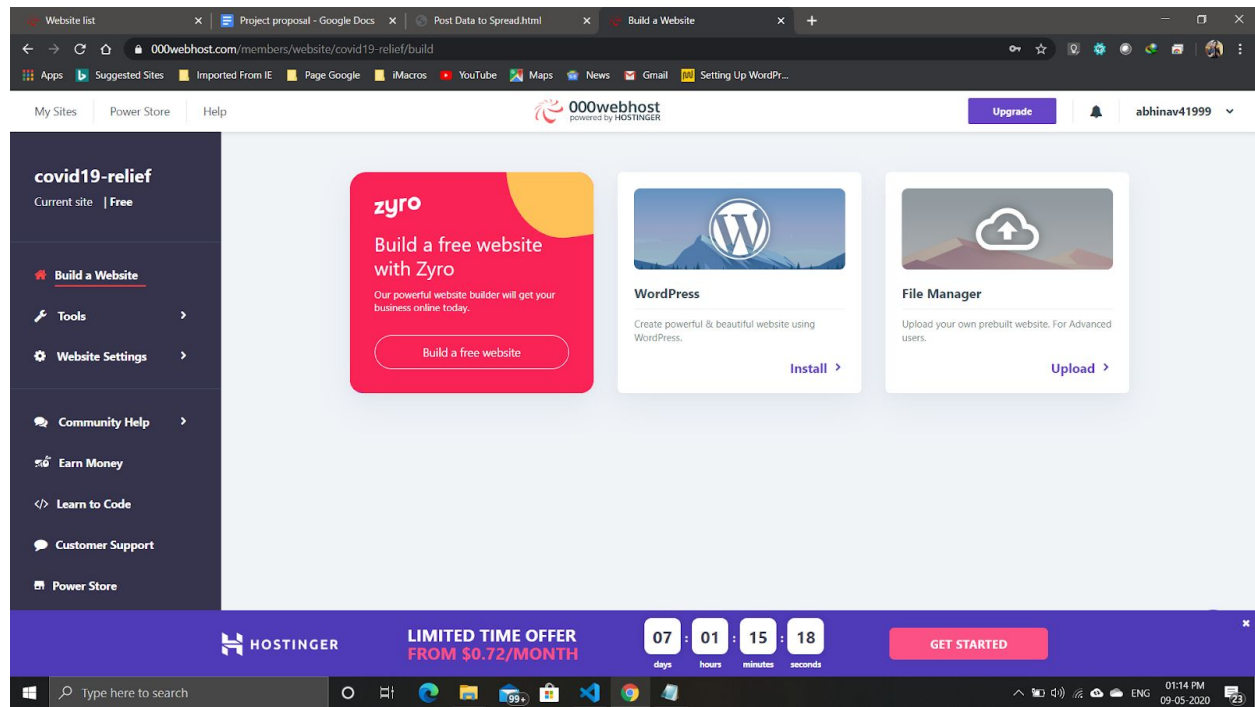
Website list
Project proposal - Google Docs
Post Data to Spread.html
Build a Website
000webhost.com/members/website/covid19-relief/build
Apps Suggested Sites Imported From IE Page Google iMacros YouTube Maps News Gmail Setting Up WordPr...

My Sites Power Store Help
000webhost powered by HOSTINGER
Upgrade
abhinav41999

covid19-relief
Current site | Free

Build a Website
Tools
Website Settings

Community Help
Earn Money
Learn to Code
Customer Support
Power Store

zyro
Build a free website with Zyro
Our powerful website builder will get your business online today.
Build a free website

WordPress
Create powerful & beautiful website using WordPress.
Install

File Manager
Upload your own prebuilt website. For Advanced users.
Upload

HOSTINGER
LIMITED TIME OFFER
FROM $0.72/MONTH
07 days : 01 hours : 15 minutes : 18 seconds
GET STARTED

Type here to search
99+
ENG
01:14 PM
09-05-2020
23